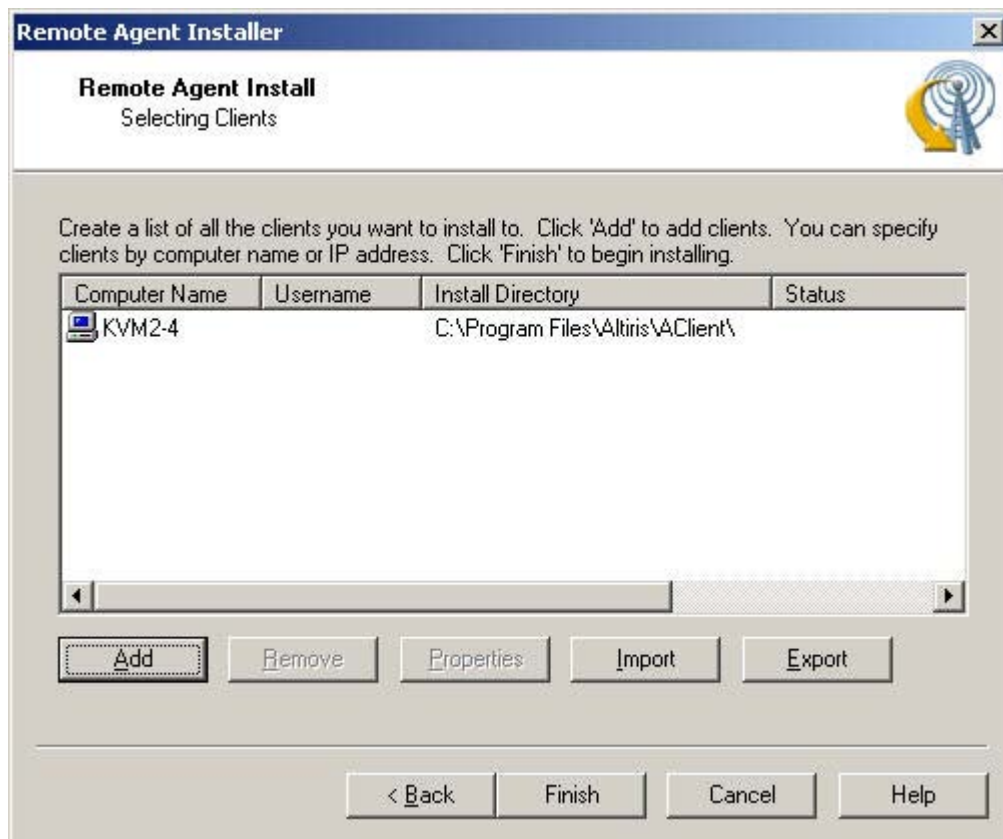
Remote Agent Installer

Remote Agent Install
Selecting Clients

Create a list of all the clients you want to install to. Click 'Add' to add clients. You can specify clients by computer name or IP address. Click 'Finish' to begin installing.

| Computer Name | Username | Install Directory | Status |
|---|---|---|---|
| KVM2-4 | | C:\Program Files\Altiris\AClient\ | |

Add Remove Properties Import Export

< Back Finish Cancel Help